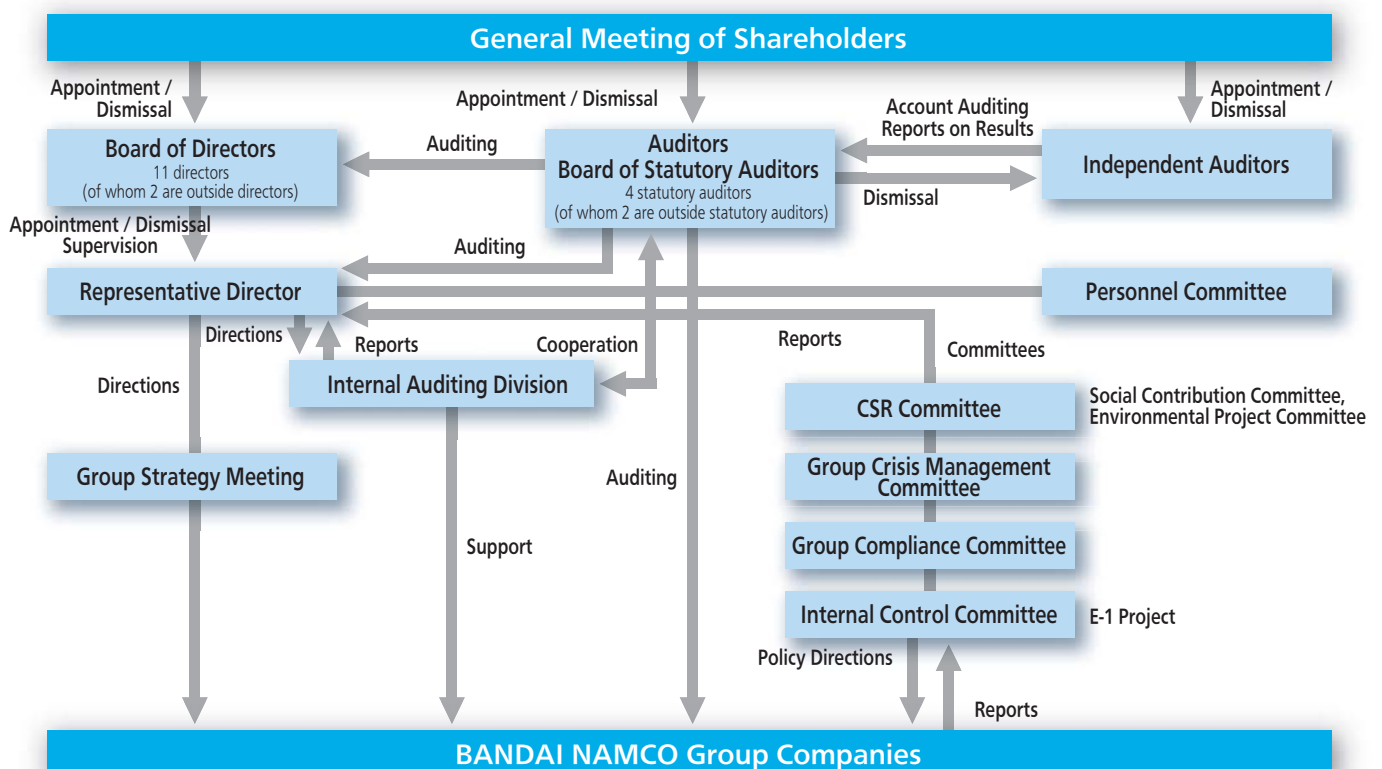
General Meeting of Shareholders

Appointment / Dismissal

Appointment / Dismissal

Appointment / Dismissal

Account Auditing Reports on Results

Board of Directors
11 directors
(of whom 2 are outside directors)

Auditing

Auditors
Board of Statutory Auditors
4 statutory auditors
(of whom 2 are outside statutory auditors)

Independent Auditors

Dismissal

Appointment / Dismissal
Supervision

Auditing

Representative Director

Personnel Committee

Directions

Reports

Cooperation

Reports

Committees

Directions

Internal Auditing Division

CSR Committee

Social Contribution Committee,
Environmental Project Committee

Group Strategy Meeting

Auditing

Group Crisis Management Committee

Support

Group Compliance Committee

Internal Control Committee

E-1 Project

Policy Directions

Reports

BANDAI NAMCO Group Companies